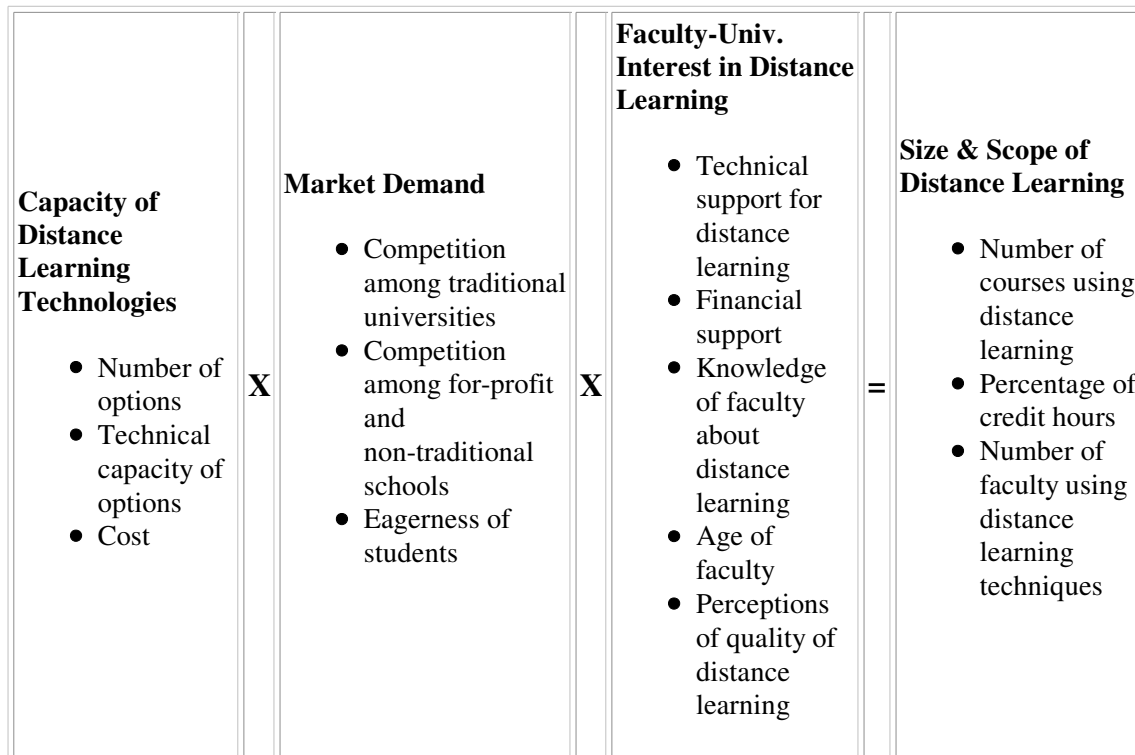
| Capacity of Distance Learning Technologies<br>• Number of options<br>• Technical capacity of options<br>• Cost | X | Market Demand<br>• Competition among traditional universities<br>• Competition among for-profit and non-traditional schools<br>• Eagerness of students | X | Faculty-Univ. Interest in Distance Learning<br>• Technical support for distance learning<br>• Financial support<br>• Knowledge of faculty about distance learning<br>• Age of faculty<br>• Perceptions of quality of distance learning | = | Size & Scope of Distance Learning<br>• Number of courses using distance learning<br>• Percentage of credit hours<br>• Number of faculty using distance learning techniques |
|---|---|---|---|---|---|---|